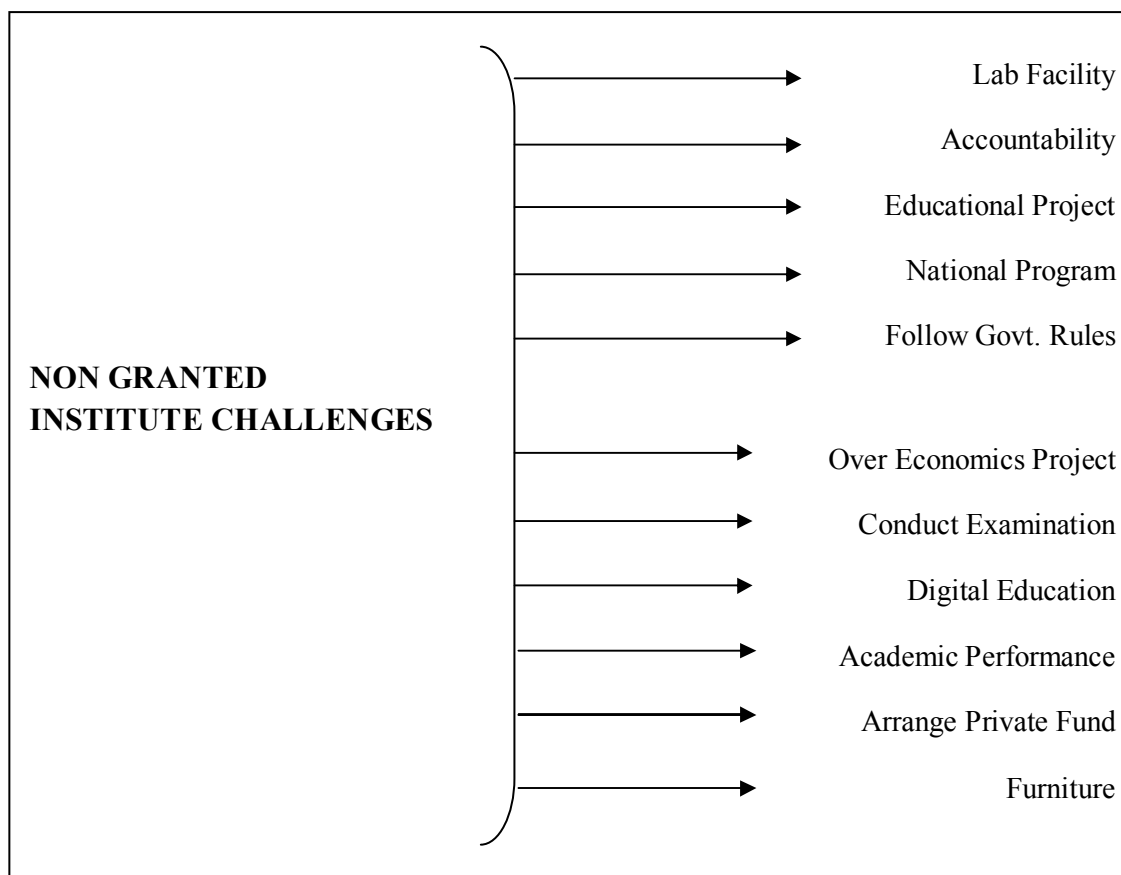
NON GRANTED INSTITUTE CHALLENGES

Lab Facility

Accountability

Educational Project

National Program

Follow Govt. Rules

Over Economics Project

Conduct Examination

Digital Education

Academic Performance

Arrange Private Fund

Furniture